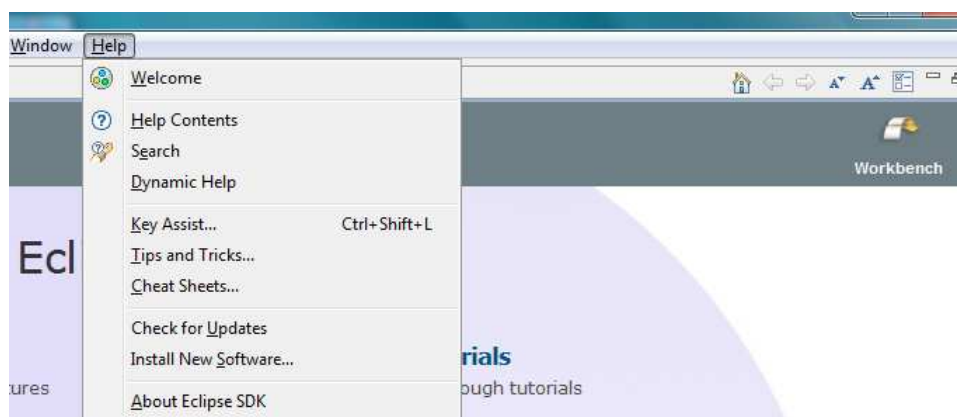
Window Help

Welcome

Help Contents
Search
Dynamic Help

Key Assist... Ctrl+Shift+L
Tips and Tricks...
Cheat Sheets...

Check for Updates
Install New Software...

About Eclipse SDK

Workbench

Ecl

rials
ough tutorials
ures